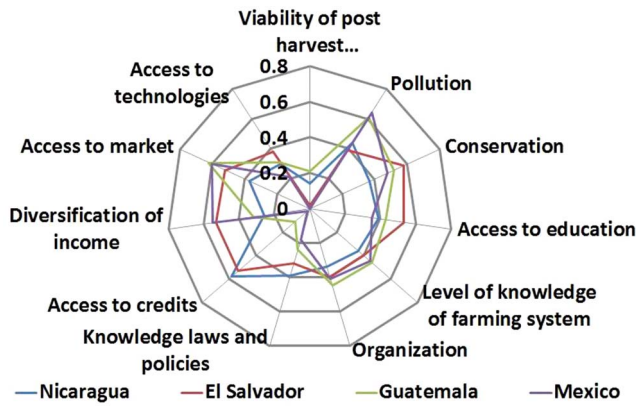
Viability of post harvest...

0.8

0.6

0.4

0.2

0

Pollution

Conservation

Access to education

Level of knowledge of farming system

Organization

Knowledge laws and policies

Access to credits

Diversification of income

Access to market

Access to technologies

Nicaragua
El Salvador
Guatemala
Mexico